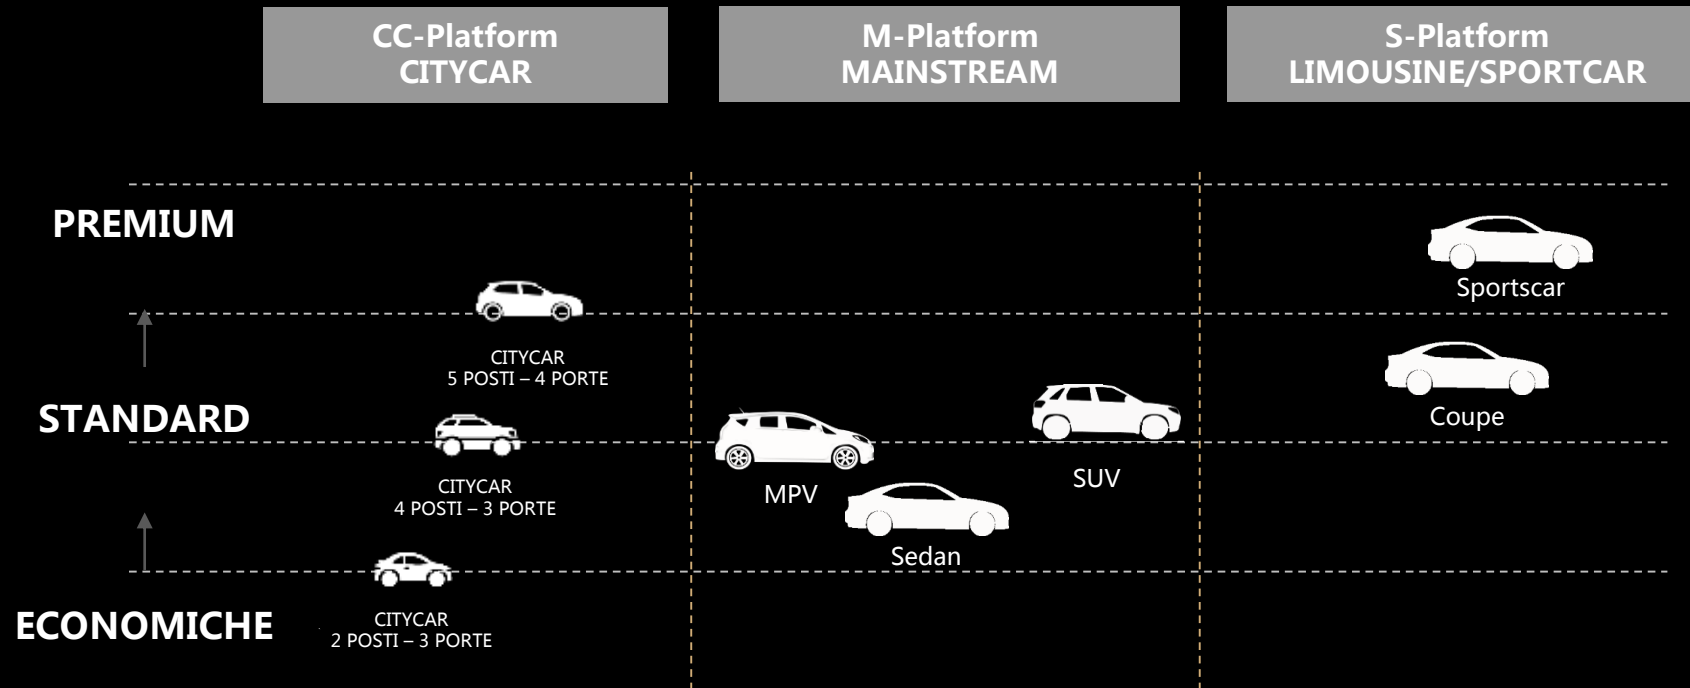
CC-Platform
CITYCAR

M-Platform
MAINSTREAM

S-Platform
LIMOUSINE/SPORTCAR

PREMIUM

Sportscar

CITYCAR
5 POSTI – 4 PORTE

Coupe

STANDARD

SUV

MPV

CITYCAR
4 POSTI – 3 PORTE

Sedan

ECONOMICHE

CITYCAR
2 POSTI – 3 PORTE